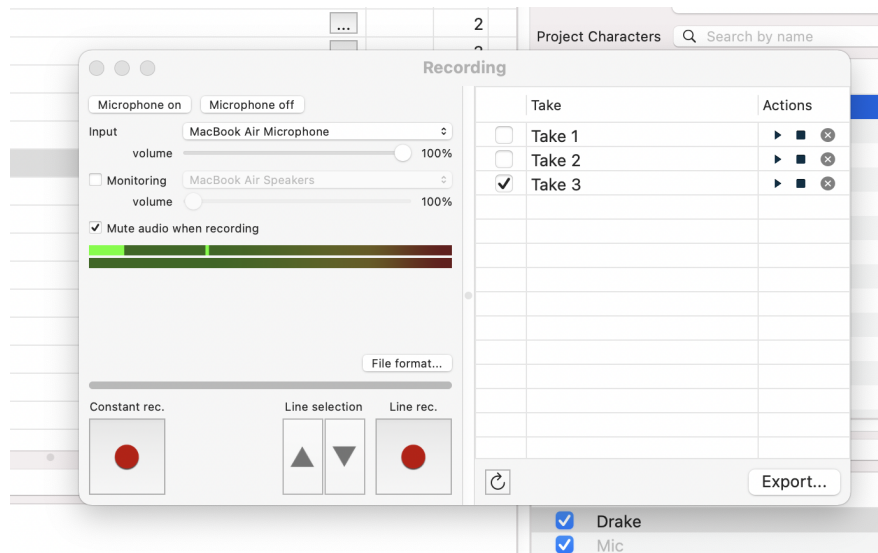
...
2
Project Characters
Search by name
Recording
Microphone on
Microphone off
Input
MacBook Air Microphone
volume
100%
Monitoring
MacBook Air Speakers
volume
100%
Mute audio when recording
File format...
Constant rec.
Line selection
Line rec.

| | Take | Actions |
|---|---|---|
| | Take 1 | |
| | Take 2 | |
| ✓ | Take 3 | |

Export...
Drake
Mic